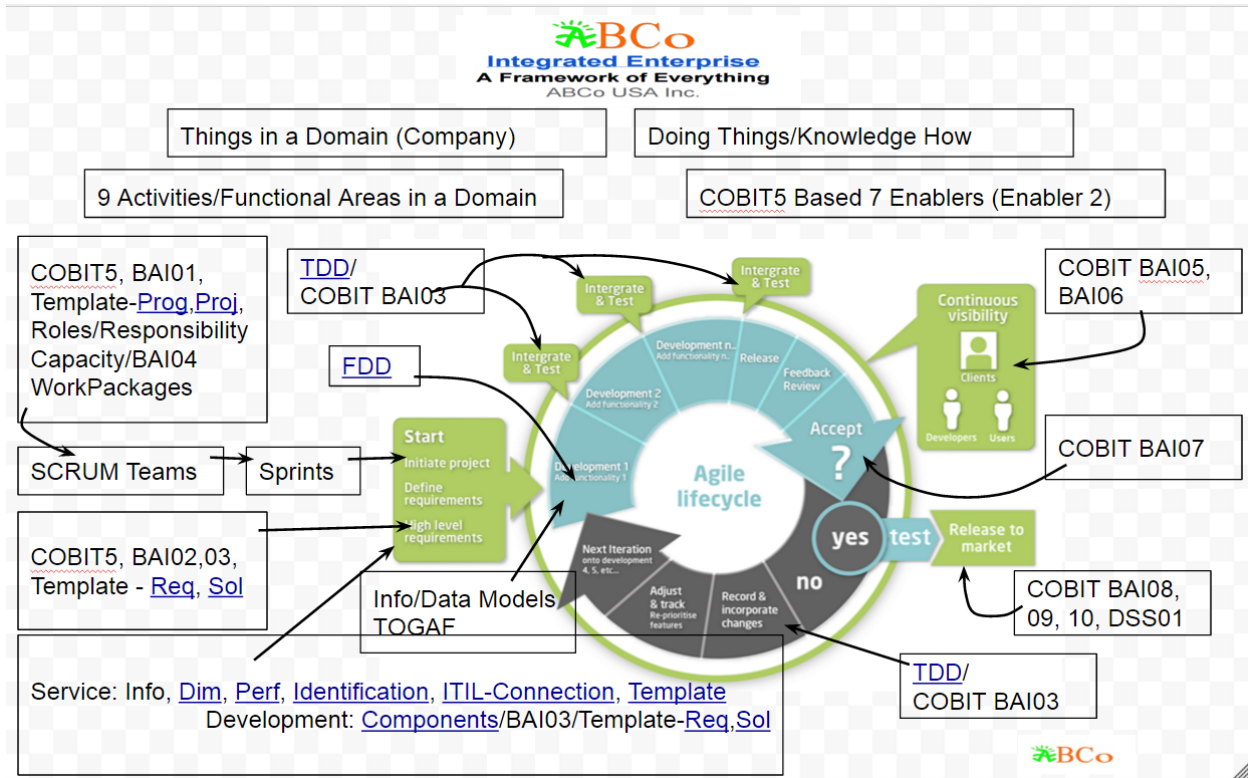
ABCo
Integrated Enterprise
A Framework of Everything
ABCo USA Inc.

Things in a Domain (Company)

Doing Things/Knowledge How

9 Activities/Functional Areas in a Domain

COBIT5 Based 7 Enablers (Enabler 2)

COBIT5, BAI01, Template-Prog,Proj, Roles/Responsibility Capacity/BAI04 WorkPackages

TDD/ COBIT BAI03

COBIT BAI05, BAI06

FDD

Intergrate & Test

Intergrate & Test

Intergrate & Test

Development n Add functionality n

Release

Feedback Review

Development 2 Add functionality 2

Continuous visibility

Clients

Developers

Users

Accept

?

COBIT BAI07

SCRUM Teams

Sprints

Start
Initiate project
Define requirements
High level requirements

Development 1 Add functionality 1

Agile lifecycle

yes

test

Release to market

no

COBIT5, BAI02,03, Template - Req, Sol

Next Iteration onto development 4, 5, etc...

Adjust & track Re-prioritise features

Record & incorporate changes

Info/Data Models TOGAF

COBIT BAI08, 09, 10, DSS01

TDD/ COBIT BAI03

Service: Info, Dim, Perf, Identification, ITIL-Connection, Template
Development: Components/BAI03/Template-Req,Sol

ABCo